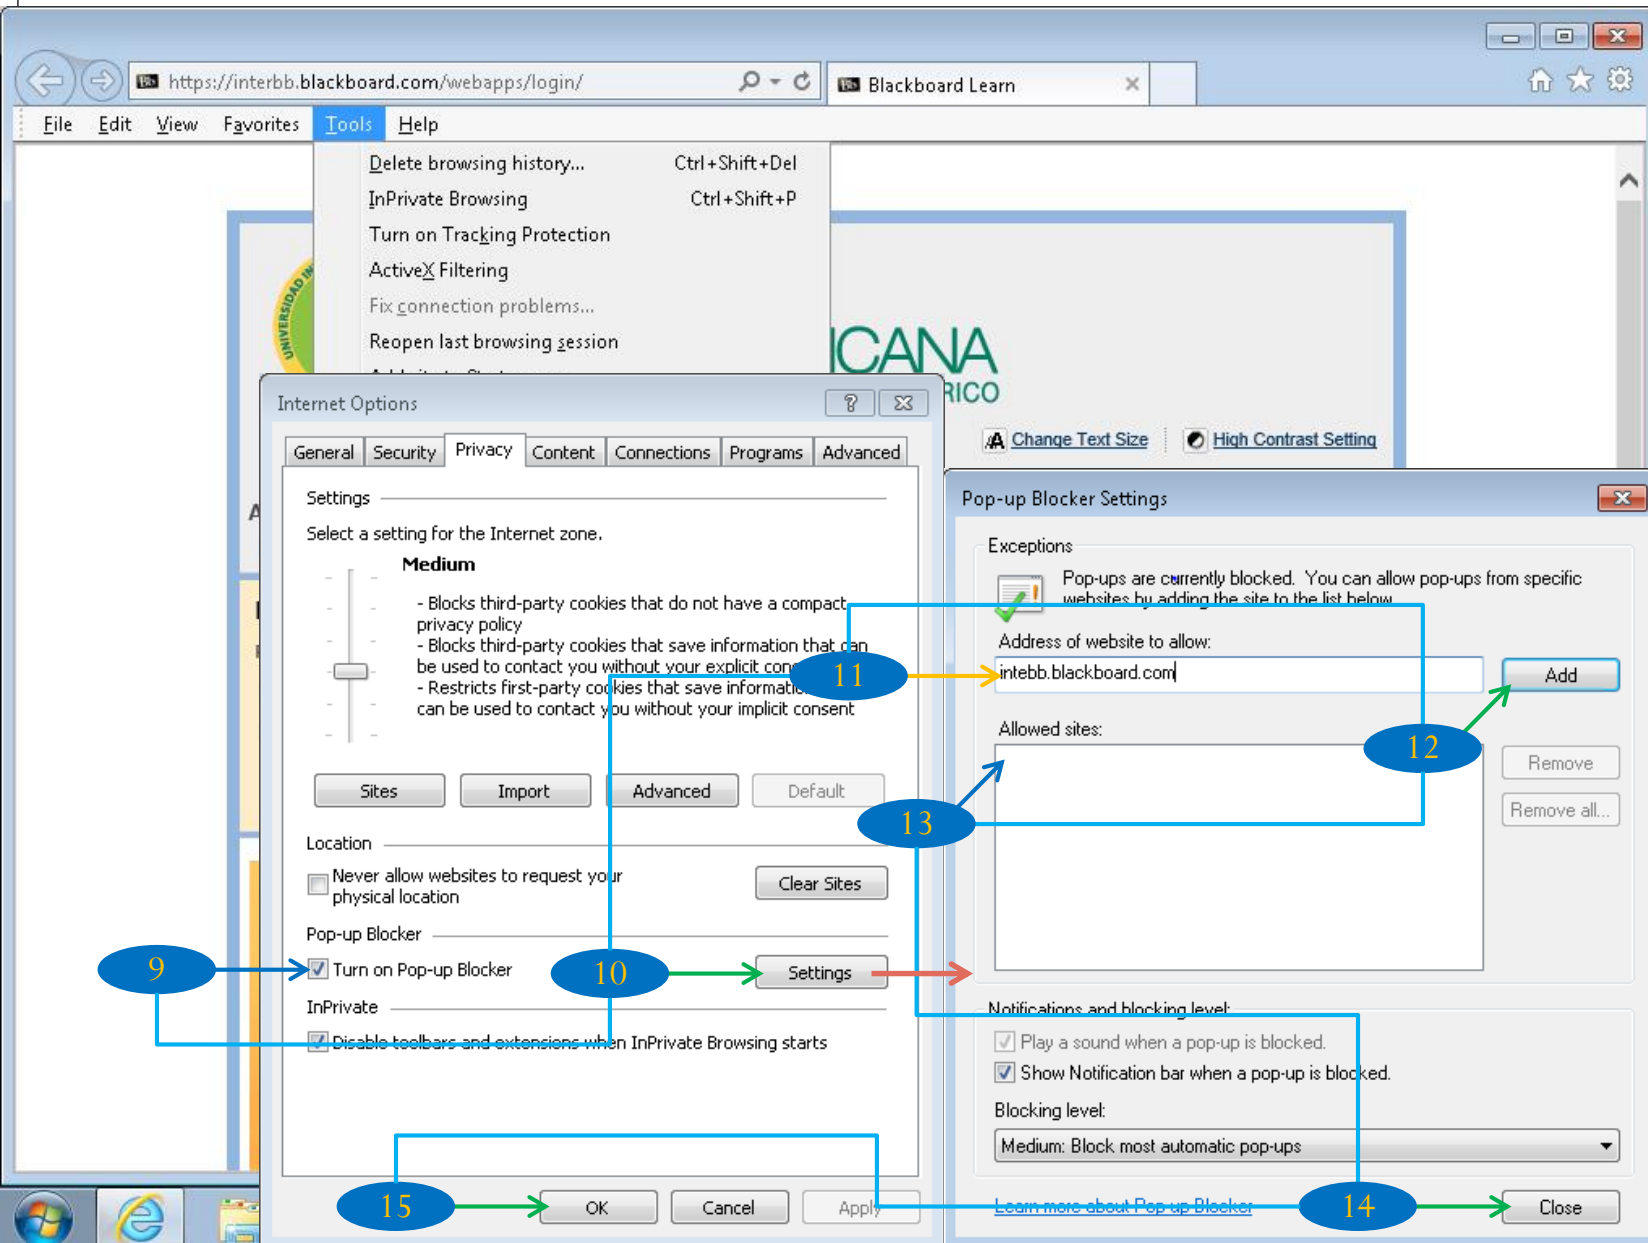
https://interbb.blackboard.com/webapps/login/

Blackboard Learn

File Edit View Favorites Tools Help

Delete browsing history... Ctrl+Shift+Del
InPrivate Browsing Ctrl+Shift+P
Turn on Tracking Protection
ActiveX Filtering
Fix connection problems...
Reopen last browsing session

UNIVERSIDAD IN

ICANA
RICO

Change Text Size
High Contrast Setting

Internet Options

General Security Privacy Content Connections Programs Advanced

Settings

Select a setting for the Internet zone.

Medium

- Blocks third-party cookies that do not have a compact privacy policy
- Blocks third-party cookies that save information that can be used to contact you without your explicit con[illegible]
- Restricts first-party cookies that save informatio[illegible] can be used to contact you without your implicit consent

Sites Import Advanced Default

Location

Never allow websites to request your physical location

Clear Sites

Pop-up Blocker

Turn on Pop-up Blocker

Settings

InPrivate

Disable toolbars and extensions when InPrivate Browsing starts

OK Cancel Apply

Pop-up Blocker Settings

Exceptions

Pop-ups are currently blocked. You can allow pop-ups from specific websites by adding the site to the list below.

Address of website to allow:

intebb.blackboard.com

Add

Allowed sites:

Remove

Remove all...

Notifications and blocking level:

Play a sound when a pop-up is blocked.

Show Notification bar when a pop-up is blocked.

Blocking level:

Medium: Block most automatic pop-ups

Learn more about Pop-up Blocker

Close

9
10
11
12
13
14
15